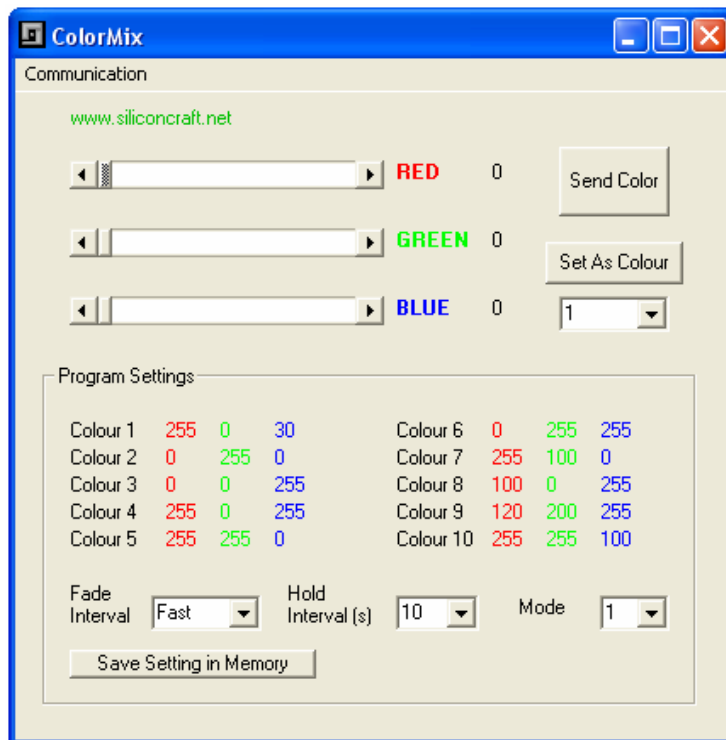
ColorMix

Communication

www.siliconcraft.net

RED 0

GREEN 0

BLUE 0

Send Color

Set As Colour

1

Program Settings

| | | | | | | | |
|---|---|---|---|---|---|---|---|
| Colour 1 | 255 | 0 | 30 | Colour 6 | 0 | 255 | 255 |
| Colour 2 | 0 | 255 | 0 | Colour 7 | 255 | 100 | 0 |
| Colour 3 | 0 | 0 | 255 | Colour 8 | 100 | 0 | 255 |
| Colour 4 | 255 | 0 | 255 | Colour 9 | 120 | 200 | 255 |
| Colour 5 | 255 | 255 | 0 | Colour 10 | 255 | 255 | 100 |

Fade Interval Fast

Hold Interval (s) 10

Mode 1

Save Setting in Memory